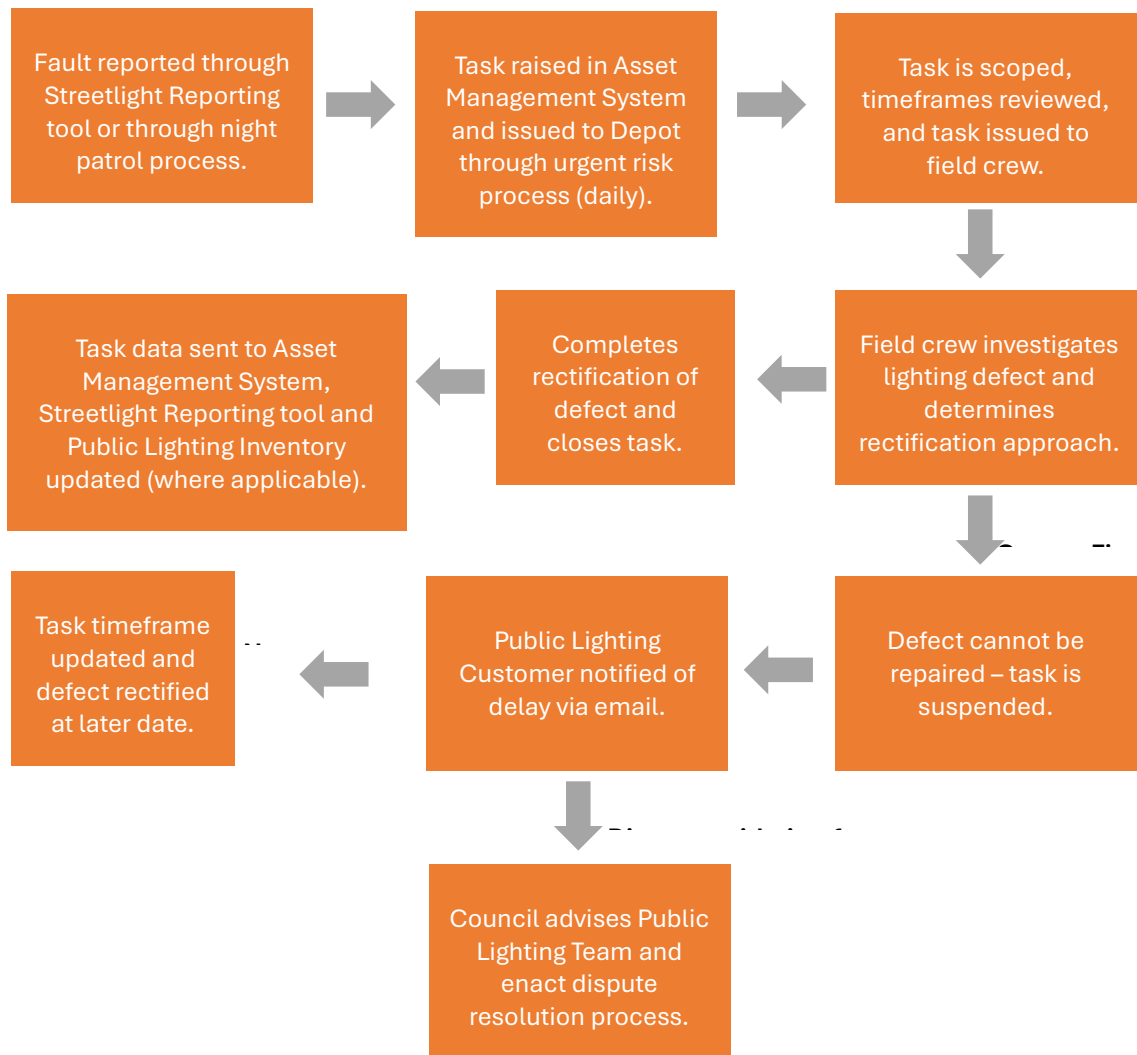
Fault reported through Streetlight Reporting tool or through night patrol process.

Task raised in Asset Management System and issued to Depot through urgent risk process (daily).

Task is scoped, timeframes reviewed, and task issued to field crew.

Field crew investigates lighting defect and determines rectification approach.

Completes rectification of defect and closes task.

Task data sent to Asset Management System, Streetlight Reporting tool and Public Lighting Inventory updated (where applicable).

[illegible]

Defect cannot be repaired – task is suspended.

Public Lighting Customer notified of delay via email.

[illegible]

Task timeframe updated and defect rectified at later date.

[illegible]

Council advises Public Lighting Team and enact dispute resolution process.